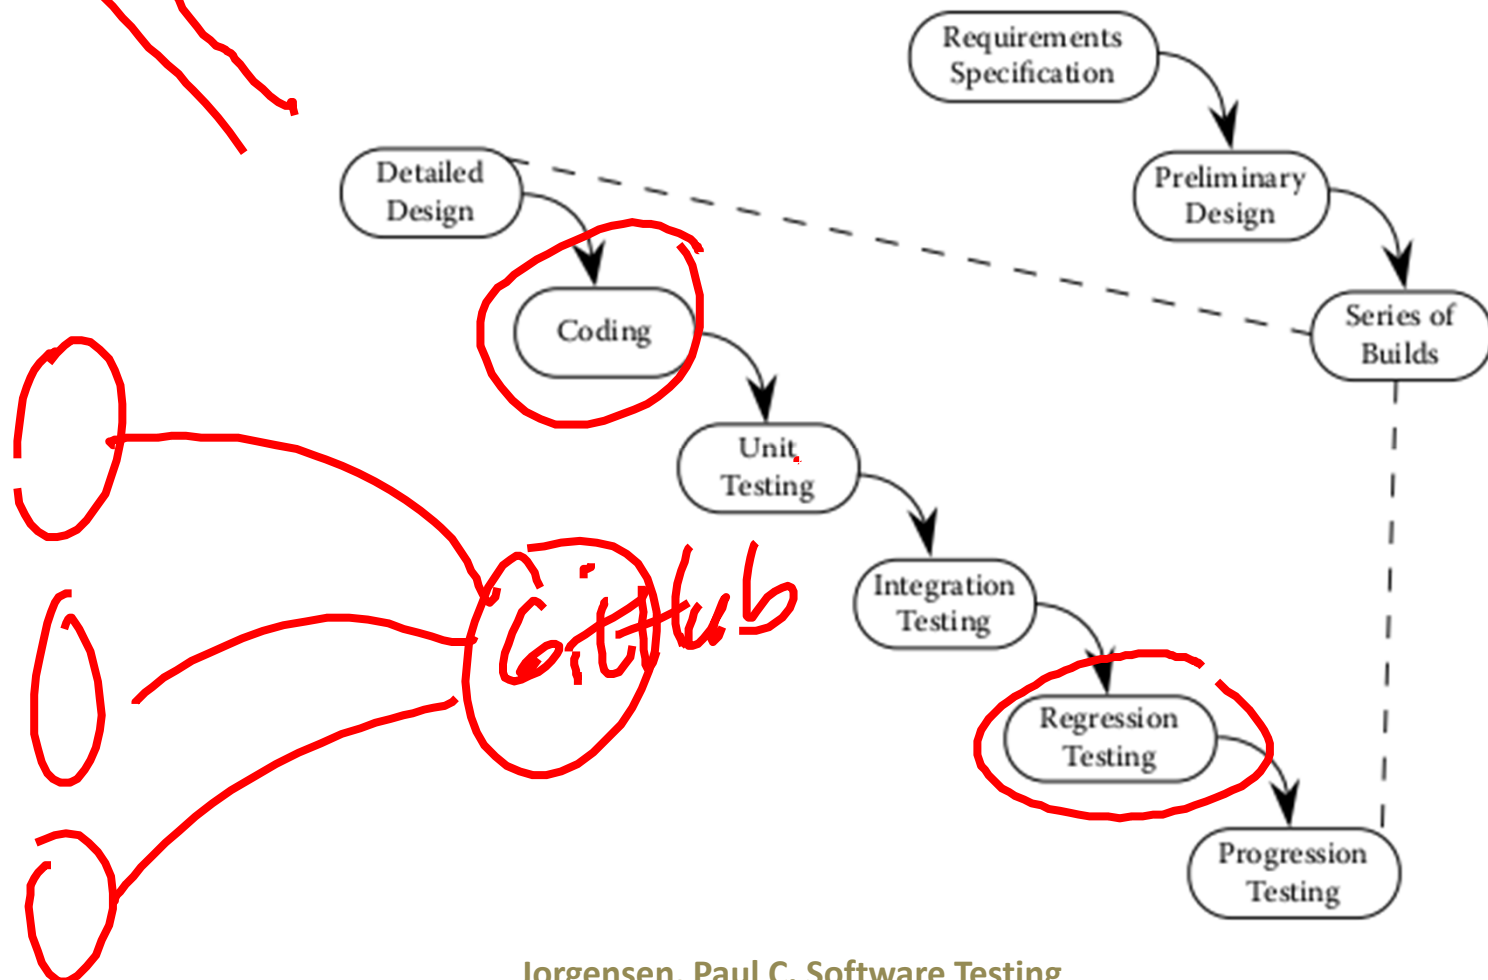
Requirements Specification

Preliminary Design

Series of Builds

Detailed Design

Coding

Unit Testing

Integration Testing

Regression Testing

Progression Testing

GitHub

Jorgensen, Paul C. Software Testing